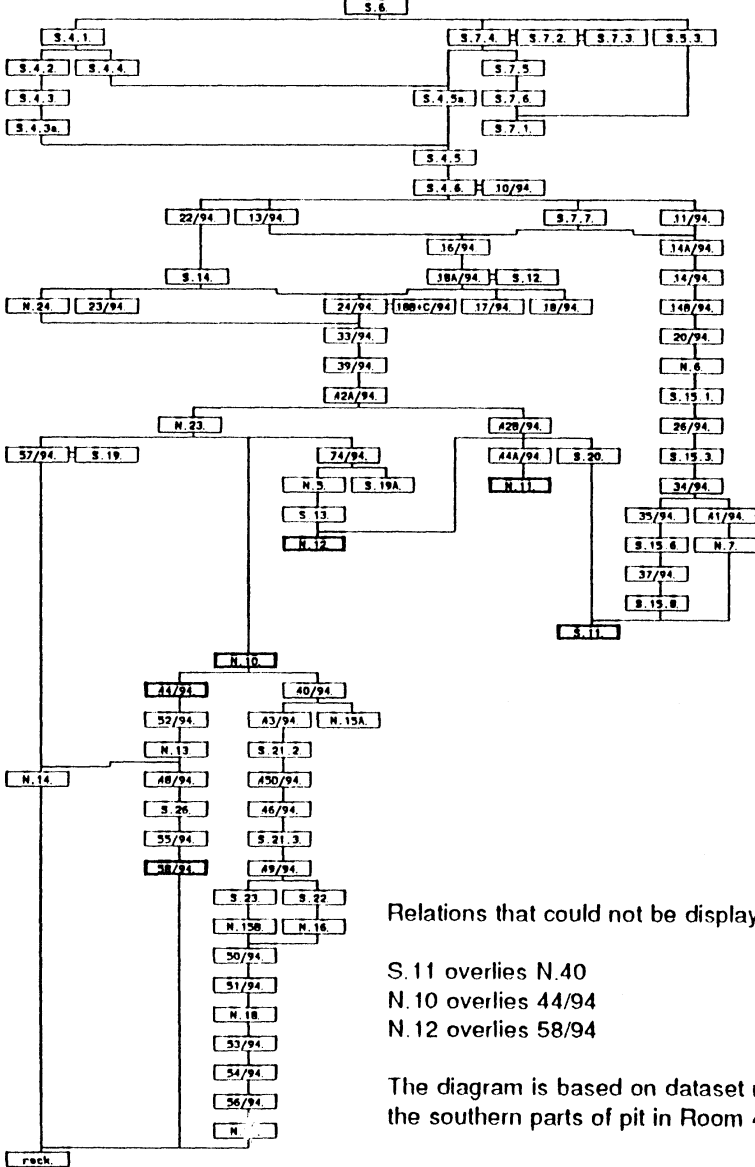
S.6.

S.4.1.
S.7.4.
S.7.2.
S.7.3.
S.5.3.
S.4.2
S.4.4.
S.7.5
S.4.3
S.4.5a.
S.7.6.
S.4.3a.
S.7.1.
S.4.5
S.4.6.
10/94.
22/94.
13/94.
S.7.7.
31/94.
16/94
14A/94.
S.14.
18A/94.
S.12.
14/94.
N.24.
23/94.
24/94.
18B+C/94
17/94.
18/94.
14B/94.
33/94.
20/94.
39/94.
N.6.
42A/94.
S.15.1.
N.23.
42B/94.
26/94.
57/94.
S.19.
74/94.
44A/94
S.20.
S.15.3.
N.5.
S.19A.
N.11.
34/94.
S.13.
35/94.
41/94.
N.12
S.15.6
N.7.
37/94.
S.15.8.
S.11.
N.10.
44/94.
40/94.
52/94.
43/94.
N.15A.
N.13
S.21.2
N.14.
48/94.
45B/94.
S.26.
46/94.
55/94.
S.21.3.
58/94.
49/94.
S.23.
S.22
N.15B.
N.16.
50/94.
51/94.
N.18.
53/94.
54/94.
56/94.
N.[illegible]
rock.

Relations that could not be display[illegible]

S.11 overlies N.40
N.10 overlies 44/94
N.12 overlies 58/94

The diagram is based on dataset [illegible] the southern parts of pit in Room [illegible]